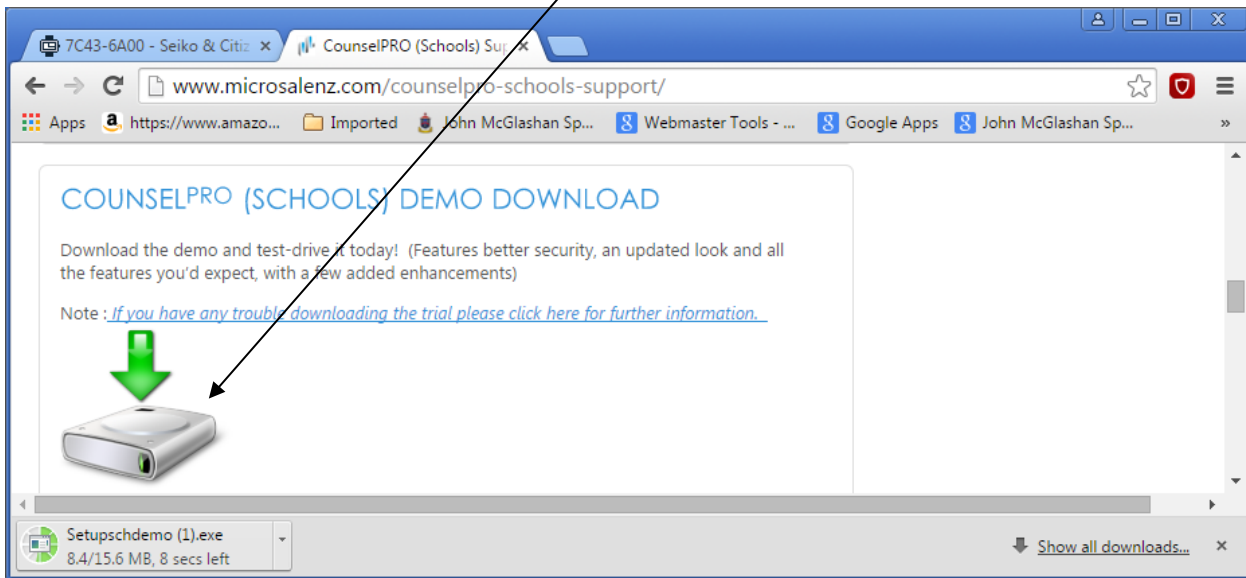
7C43-6A00 - Seiko & Citiz ×
CounselPRO (Schools) Sup ×

www.microsalenz.com/counselpro-schools-support/

Apps
https://www.amazo...
Imported
John McGlashan Sp...
Webmaster Tools - ...
Google Apps
John McGlashan Sp...
»

COUNSELPRO (SCHOOLS) DEMO DOWNLOAD

Download the demo and test-drive it today! (Features better security, an updated look and all the features you'd expect, with a few added enhancements)

Note : If you have any trouble downloading the trial please click here for further information.

Setupschdemo (1).exe
8.4/15.6 MB, 8 secs left

Show all downloads...
×